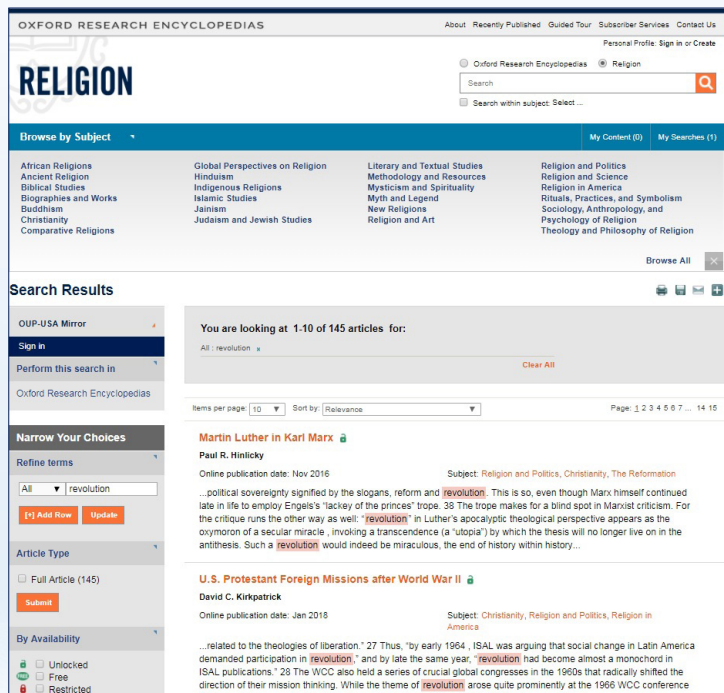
OXFORD RESEARCH ENCYCLOPEDIAS

About Recently Published Guided Tour Subscriber Services Contact Us

Personal Profile: Sign in or Create

RELIGION

Oxford Research Encyclopedias Religion

Search

Search within subject: Select ...

Browse by Subject

My Content (0) My Searches (1)

African Religions
Ancient Religion
Biblical Studies
Biographies and Works
Buddhism
Christianity
Comparative Religions

Global Perspectives on Religion
Hinduism
Indigenous Religions
Islamic Studies
Jainism
Judaism and Jewish Studies

Literary and Textual Studies
Methodology and Resources
Mysticism and Spirituality
Myth and Legend
New Religions
Religion and Art

Religion and Politics
Religion and Science
Religion in America
Rituals, Practices, and Symbolism
Sociology, Anthropology, and Psychology of Religion
Theology and Philosophy of Religion

Browse All

Search Results

OUP-USA Mirror

Sign in

Perform this search in

Oxford Research Encyclopedias

Narrow Your Choices

Refine terms

All revolution

[+] Add Row Update

Article Type

Full Article (145)

Submit

By Availability

Unlocked
Free
Restricted

You are looking at 1-10 of 145 articles for:

All : revolution

Clear All

Items per page: 10 Sort by: Relevance

Page: 1 2 3 4 5 6 7 ... 14 15

Martin Luther in Karl Marx

Paul R. Hinlicky

Online publication date: Nov 2016

Subject: Religion and Politics, Christianity, The Reformation

...political sovereignty signified by the slogans, reform and revolution. This is so, even though Marx himself continued late in life to employ Engels's "lackey of the princes" trope. 38 The trope makes for a blind spot in Marxist criticism. For the critique runs the other way as well: "revolution" in Luther's apocalyptic theological perspective appears as the oxymoron of a secular miracle , invoking a transcendence (a "utopia") by which the thesis will no longer live on in the antithesis. Such a revolution would indeed be miraculous, the end of history within history...

U.S. Protestant Foreign Missions after World War II

David C. Kirkpatrick

Online publication date: Jan 2018

Subject: Christianity, Religion and Politics, Religion in America

...related to the theologies of liberation." 27 Thus, "by early 1964 , ISAL was arguing that social change in Latin America demanded participation in revolution," and by late the same year, "revolution had become almost a monochord in ISAL publications." 28 The WCC also held a series of crucial global congresses in the 1960s that radically shifted the direction of their mission thinking. While the theme of revolution arose quite prominently at the 1966 WCC conference